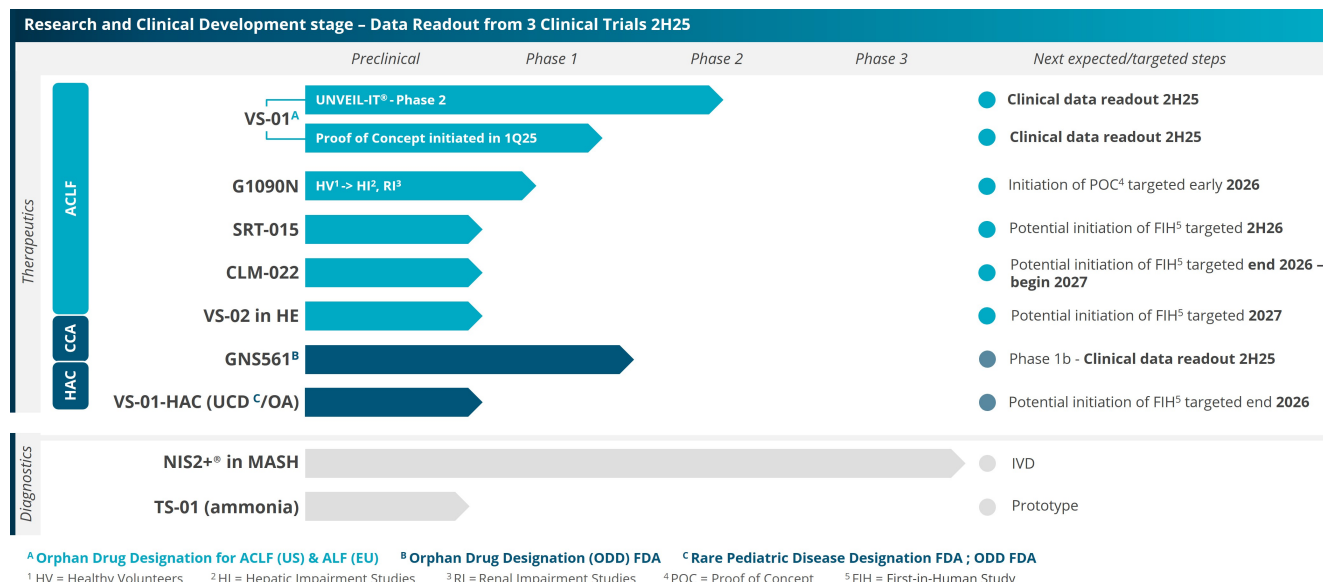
Research and Clinical Development stage – Data Readout from 3 Clinical Trials 2H25

Preclinical Phase 1 Phase 2 Phase 3 Next expected/targeted steps

Therapeutics

ACLF

VS-01$^{A}$

UNVEIL-IT® - Phase 2

Clinical data readout 2H25

Proof of Concept initiated in 1Q25

Clinical data readout 2H25

G1090N

HV$^{1}$ -> HI$^{2}$, RI$^{3}$

Initiation of POC$^{4}$ targeted early **2026**

SRT-015

Potential initiation of FIH$^{5}$ targeted **2H26**

CLM-022

Potential initiation of FIH$^{5}$ targeted **end 2026 – begin 2027**

VS-02 in HE

Potential initiation of FIH$^{5}$ targeted **2027**

CCA

GNS561$^{B}$

Phase 1b - **Clinical data readout 2H25**

HAC

VS-01-HAC (UCD $^{C}$/OA)

Potential initiation of FIH$^{5}$ targeted end **2026**

Diagnostics

NIS2+® in MASH

IVD

TS-01 (ammonia)

Prototype

$^{A}$ Orphan Drug Designation for ACLF (US) & ALF (EU) $^{B}$ Orphan Drug Designation (ODD) FDA $^{C}$ Rare Pediatric Disease Designation FDA ; ODD FDA

$^{1}$ HV = Healthy Volunteers $^{2}$ HI = Hepatic Impairment Studies $^{3}$ RI = Renal Impairment Studies $^{4}$ POC = Proof of Concept $^{5}$ FIH = First-in-Human Study